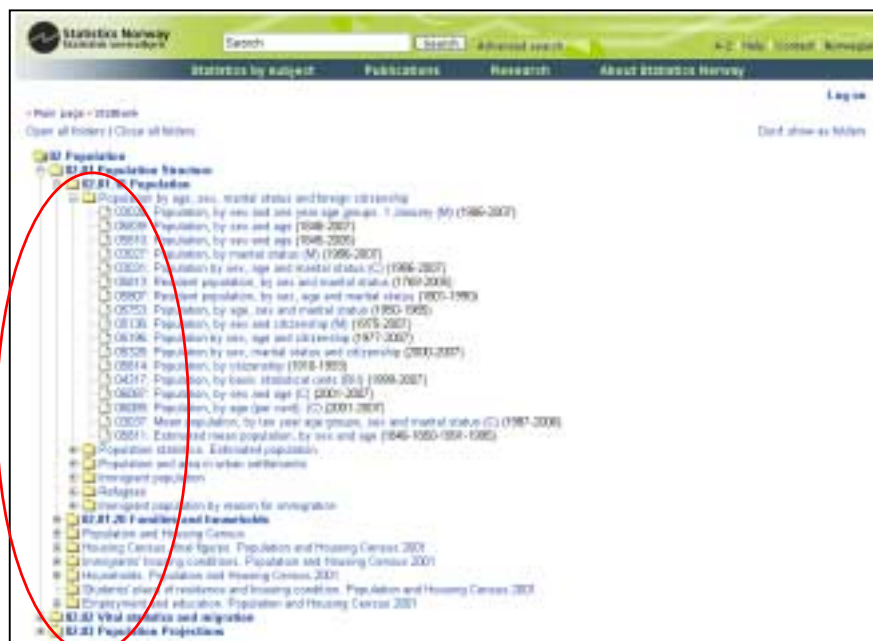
Statistics Norway
Statistisk sentralbyrå

Search | Search | Advanced search

A-Z | Help | Contact | Norwegian

Statistics by subject | Publications | Research | About Statistics Norway

Log on

Main page - StatBank

Open all folders | Close all folders

Don't show as folders

02 Population
02.01 Population Structure
02.01.10 Population
Population by age, sex, marital status and foreign citizenship
03026: Population, by sex and one year age groups. 1 January (M) (1986-2007)
06009: Population, by sex and age (1846-2007)
05813: Population, by sex and age (1846-2005)
03027: Population, by marital status (M) (1986-2007)
03031: Population by sex, age and marital status (C) (1986-2007)
05812: Resident population, by sex and marital status (1769-2006)
05807: Resident population, by sex, age and marital status (1801-1990)
05753: Population, by age, sex and marital status (1980-1985)
05138: Population, by sex and citizenship (M) (1975-2007)
06196: Population by sex, age and citizenship (1977-2007)
05328: Population by sex, marital status and citizenship (2000-2007)
05814: Population, by citizenship (1918-1985)
04317: Population, by basic statistical units (BS) (1999-2007)
06067: Population, by sex and age (C) (2001-2007)
06099: Population, by age (per cent) (C) (2001-2007)
03037: Mean population, by ten year age groups, sex and marital status (C) (1987-2006)
05811: Estimated mean population, by sex and age (1846-1950-1951-1985)
Population statistics. Estimated population
Population and area in urban settlements
Immigrant population
Refugees
Immigrant population by reason for immigration
02.01.20 Families and households
Population and Housing Census
Housing Census. Final figures. Population and Housing Census 2001
Immigrants' housing conditions. Population and Housing Census 2001
Households. Population and Housing Census 2001
Students' place of residence and housing condition. Population and Housing Census 2001
Employment and education. Population and Housing Census 2001
02.02 Vital statistics and migration
02.03 Population Projections